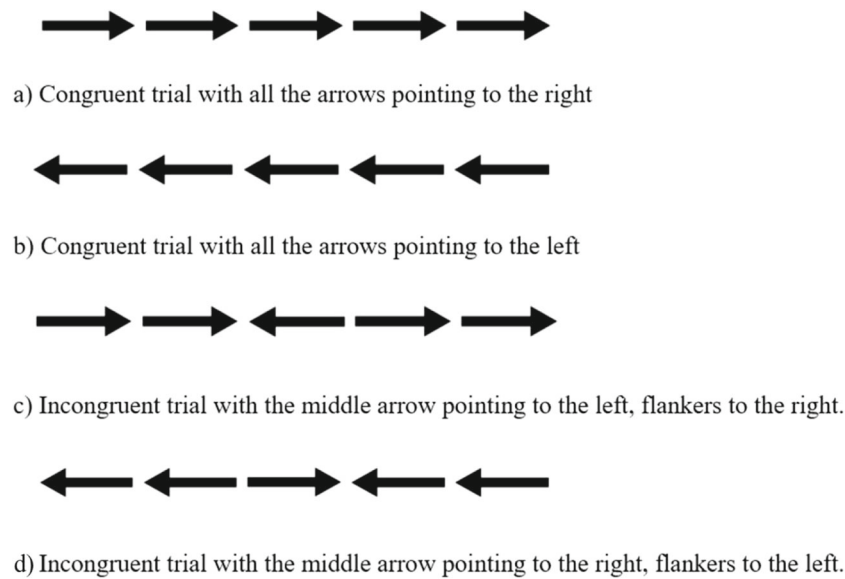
a) Congruent trial with all the arrows pointing to the right

b) Congruent trial with all the arrows pointing to the left

c) Incongruent trial with the middle arrow pointing to the left, flankers to the right.

d) Incongruent trial with the middle arrow pointing to the right, flankers to the left.